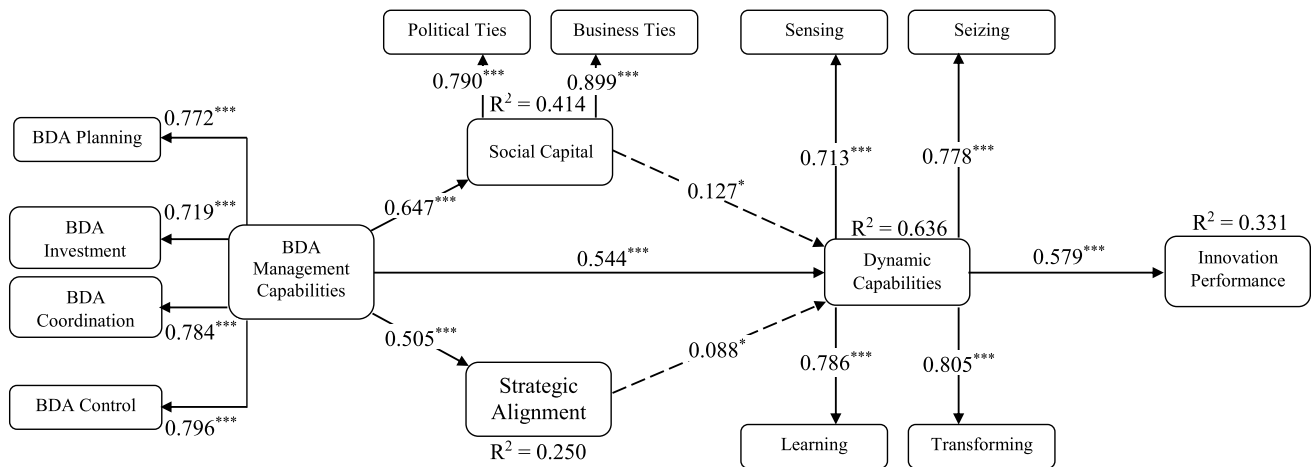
Political Ties

Business Ties

Sensing

Seizing

$0.790^{***}$

$0.899^{***}$

$R^2 = 0.414$

BDA Planning

$0.772^{***}$

Social Capital

$0.713^{***}$

$0.778^{***}$

$0.127^{*}$

$0.647^{***}$

BDA Investment

$0.719^{***}$

$R^2 = 0.636$

$R^2 = 0.331$

BDA Management Capabilities

$0.544^{***}$

Dynamic Capabilities

$0.579^{***}$

Innovation Performance

BDA Coordination

$0.784^{***}$

$0.505^{***}$

$0.088^{*}$

$0.786^{***}$

$0.805^{***}$

BDA Control

$0.796^{***}$

Strategic Alignment

$R^2 = 0.250$

Learning

Transforming